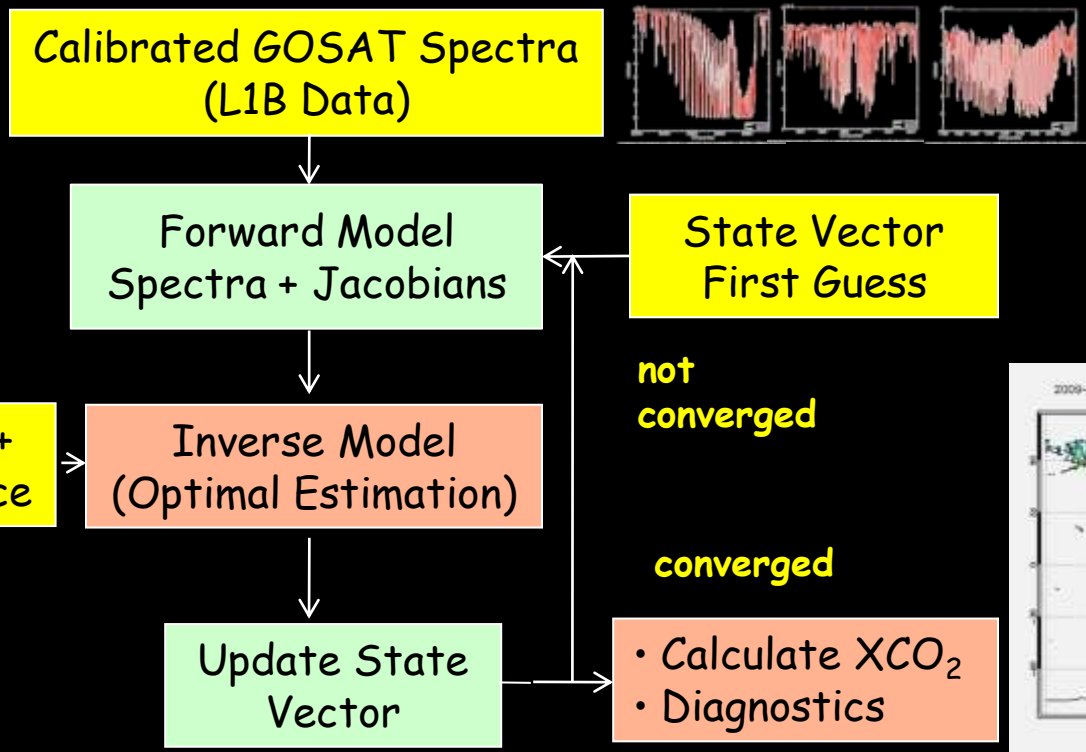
Calibrated GOSAT Spectra (L1B Data)

Forward Model Spectra + Jacobians

State Vector First Guess

not converged

+ ce

Inverse Model (Optimal Estimation)

converged

Update State Vector

• Calculate $XCO_2$
• Diagnostics

2009-